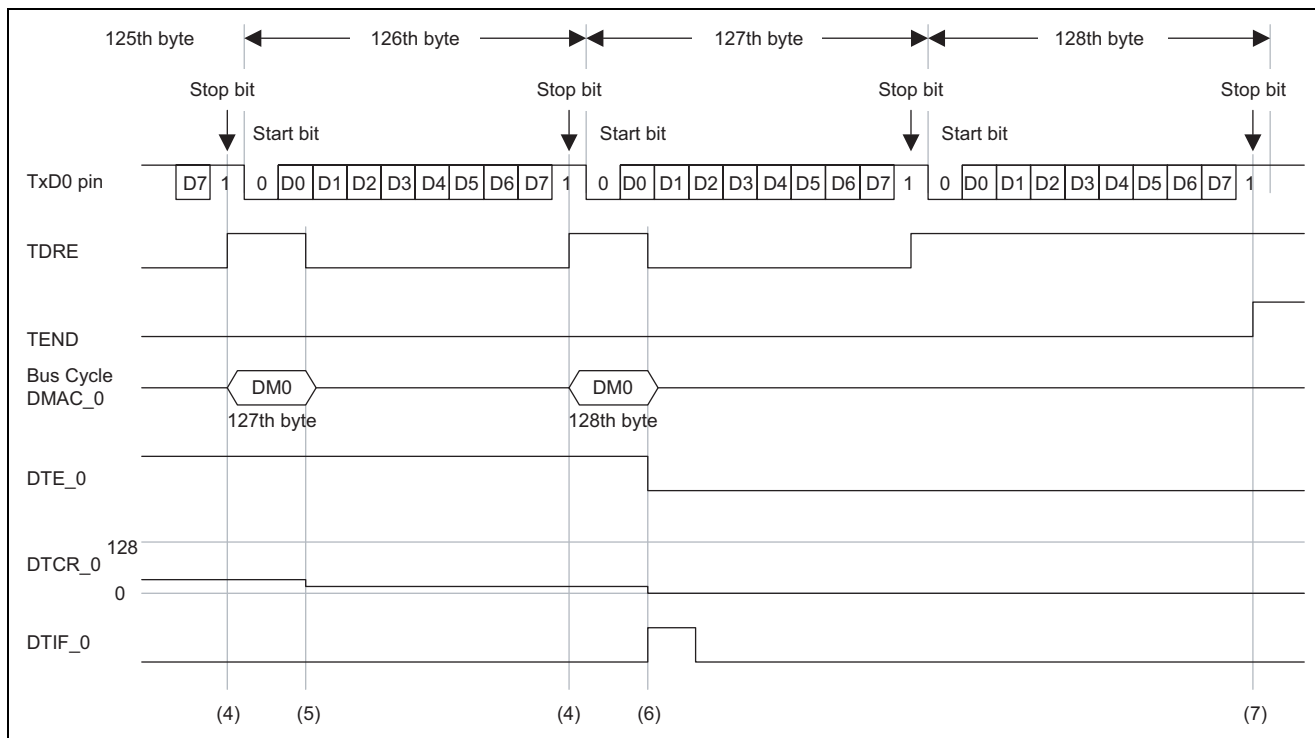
125th byte

126th byte

127th byte

128th byte

Stop bit

Stop bit

Stop bit

Stop bit

Start bit

Start bit

Start bit

TxD0 pin

D7 1 0 D0 D1 D2 D3 D4 D5 D6 D7 1 0 D0 D1 D2 D3 D4 D5 D6 D7 1 0 D0 D1 D2 D3 D4 D5 D6 D7 1

TDRE

TEND

Bus Cycle DMAC_0

DM0

127th byte

DM0

128th byte

DTE_0

DTCR_0

128

0

DTIF_0

(4) (5) (4) (6) (7)